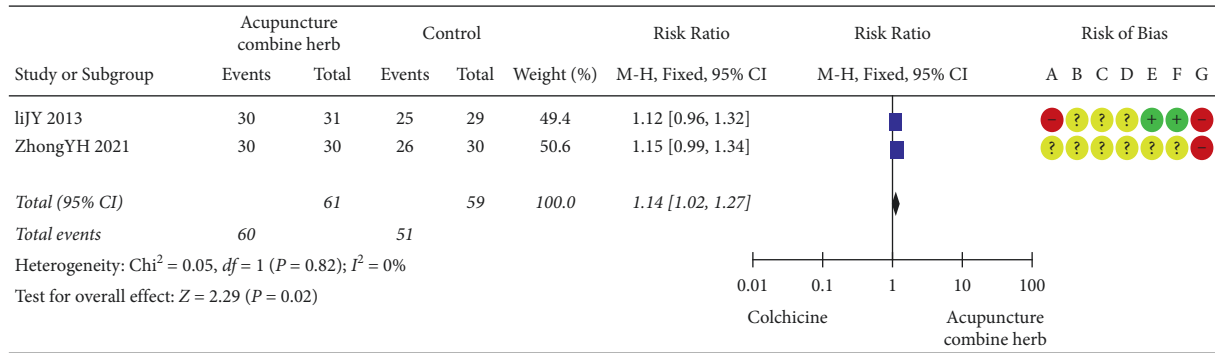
| Study or Subgroup | Acupuncture combine herb Events | Acupuncture combine herb Total | Control Events | Control Total | Weight (%) | Risk Ratio M-H, Fixed, 95% CI | Risk of Bias A B C D E F G |
|---|---|---|---|---|---|---|---|
| liJY 2013 | 30 | 31 | 25 | 29 | 49.4 | 1.12 [0.96, 1.32] | – ? ? ? + + – |
| ZhongYH 2021 | 30 | 30 | 26 | 30 | 50.6 | 1.15 [0.99, 1.34] | ? ? ? ? ? ? – |
| *Total (95% CI)* | | *61* | | *59* | *100.0* | *1.14 [1.02, 1.27]* | |
| *Total events* | *60* | | *51* | | | | |

Heterogeneity: Chi$^2$ = 0.05, $df$ = 1 ($P$ = 0.82); $I^2$ = 0%

Test for overall effect: $Z$ = 2.29 ($P$ = 0.02)

Risk Ratio
M-H, Fixed, 95% CI

0.01 0.1 1 10 100

Colchicine

Acupuncture combine herb